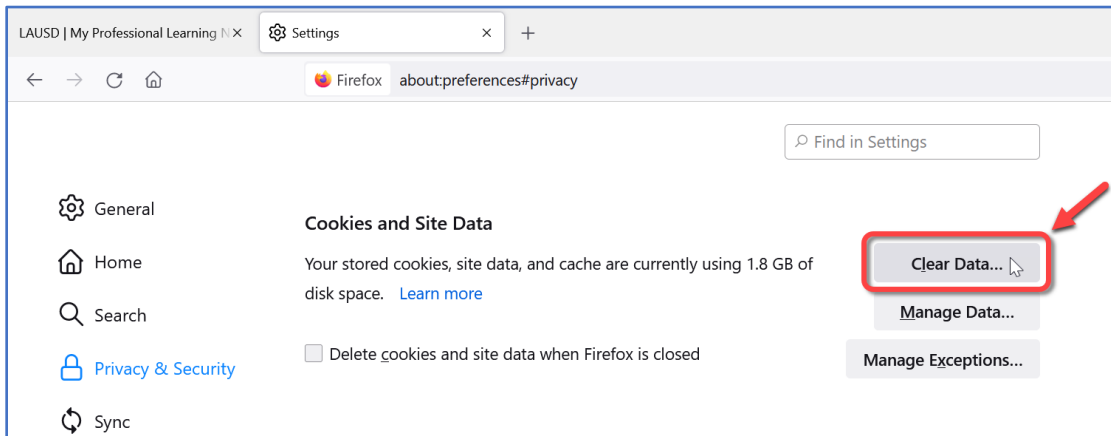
LAUSD | My Professional Learning N ×

Settings ×

+

Firefox about:preferences#privacy

Find in Settings

General

Home

Search

Privacy & Security

Sync

Cookies and Site Data

Your stored cookies, site data, and cache are currently using 1.8 GB of disk space. Learn more

Delete cookies and site data when Firefox is closed

Clear Data...

Manage Data...

Manage Exceptions...